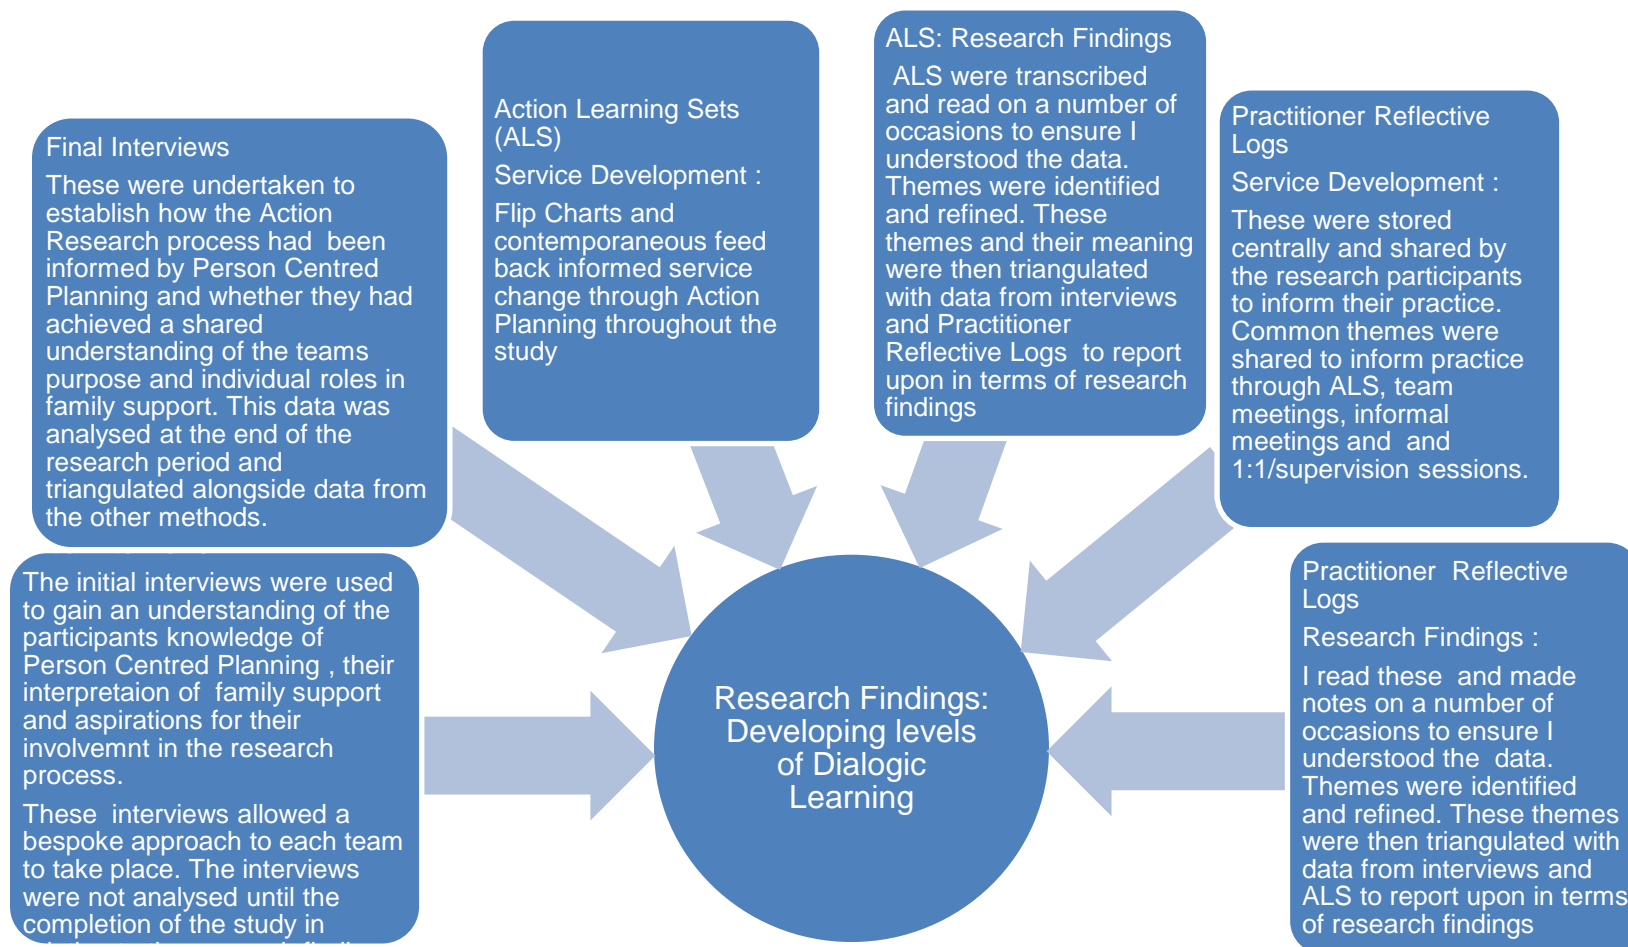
Final Interviews

These were undertaken to establish how the Action Research process had been informed by Person Centred Planning and whether they had achieved a shared understanding of the teams purpose and individual roles in family support. This data was analysed at the end of the research period and triangulated alongside data from the other methods.

Action Learning Sets (ALS)

Service Development :

Flip Charts and contemporaneous feed back informed service change through Action Planning throughout the study

ALS: Research Findings

ALS were transcribed and read on a number of occasions to ensure I understood the data. Themes were identified and refined. These themes and their meaning were then triangulated with data from interviews and Practitioner Reflective Logs to report upon in terms of research findings

Practitioner Reflective Logs

Service Development :

These were stored centrally and shared by the research participants to inform their practice. Common themes were shared to inform practice through ALS, team meetings, informal meetings and and 1:1/supervision sessions.

The initial interviews were used to gain an understanding of the participants knowledge of Person Centred Planning , their interpretaion of family support and aspirations for their involvemnt in the research process.

These interviews allowed a bespoke approach to each team to take place. The interviews were not analysed until the completion of the study in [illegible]

Research Findings: Developing levels of Dialogic Learning

Practitioner Reflective Logs

Research Findings :

I read these and made notes on a number of occasions to ensure I understood the data. Themes were identified and refined. These themes were then triangulated with data from interviews and ALS to report upon in terms of research findings